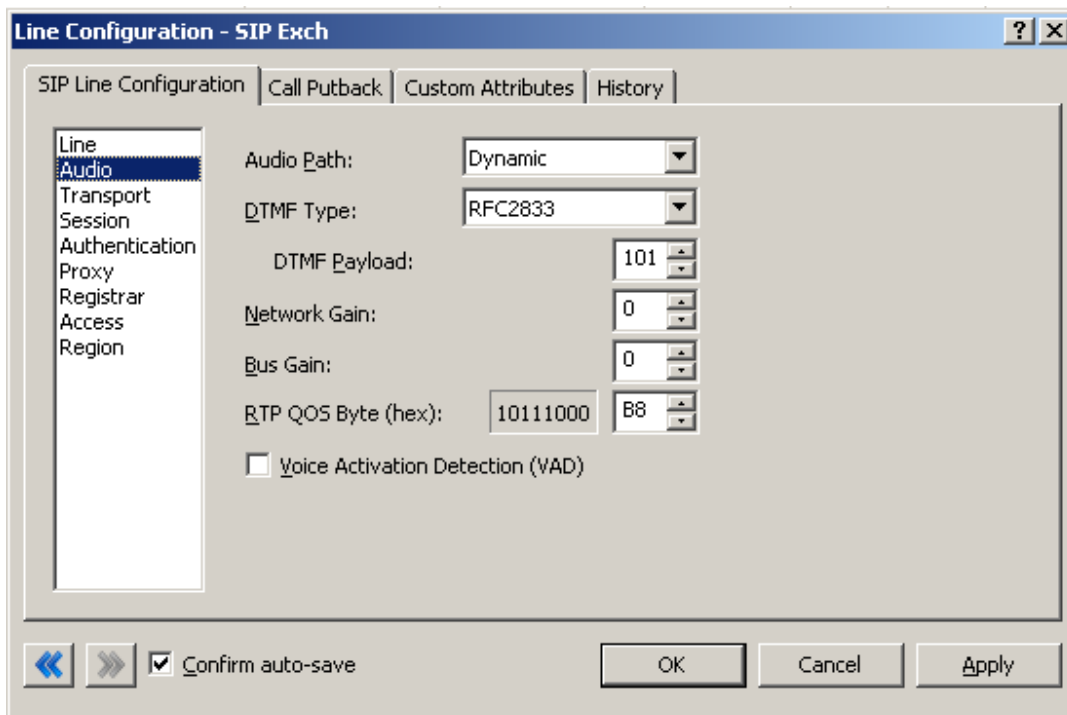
Line Configuration - SIP Exch

?

SIP Line Configuration | Call Putback | Custom Attributes | History

Line
Audio
Transport
Session
Authentication
Proxy
Registrar
Access
Region

Audio Path: Dynamic

DTMF Type: RFC2833

DTMF Payload: 101

Network Gain: 0

Bus Gain: 0

RTP QOS Byte (hex): 10111000 B8

Voice Activation Detection (VAD)

Confirm auto-save

OK Cancel Apply